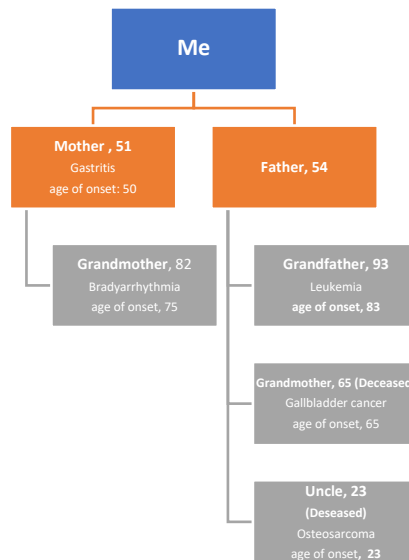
Me

Mother , 51
Gastritis
age of onset: 50

Father, 54

Grandmother, 82
Bradyarrhythmia
age of onset, 75

Grandfather, 93
Leukemia
age of onset, 83

Grandmother, 65 (Deceased
Gallbladder cancer
age of onset, 65

Uncle, 23
(Deceased)
Osteosarcoma
age of onset, 23